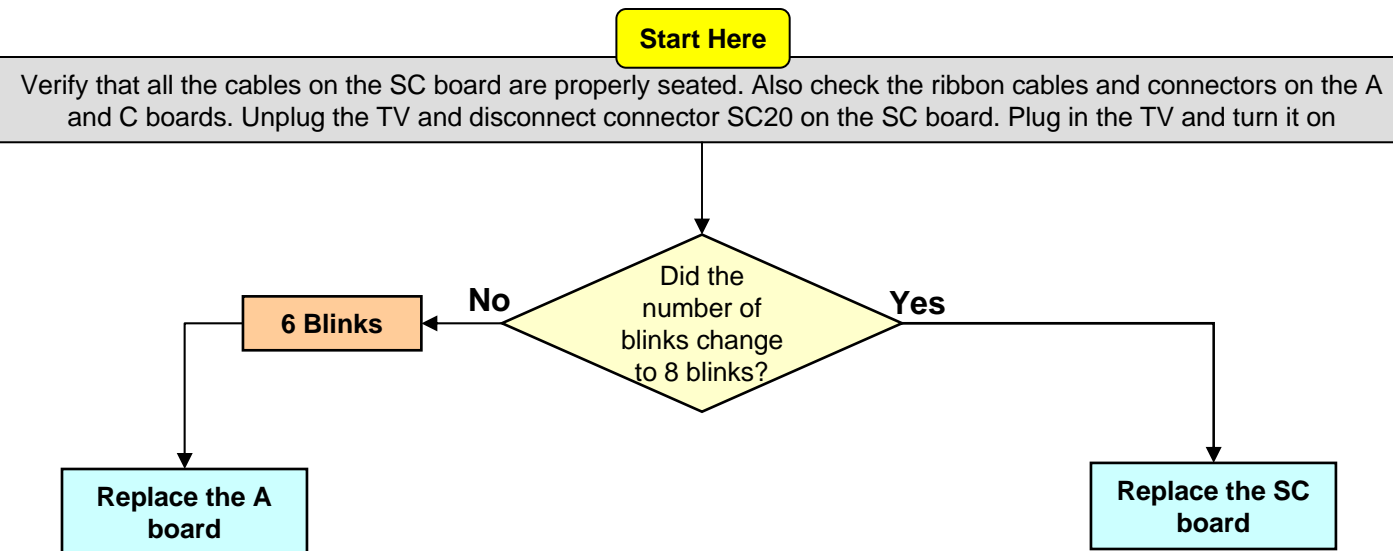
Start Here

Verify that all the cables on the SC board are properly seated. Also check the ribbon cables and connectors on the A and C boards. Unplug the TV and disconnect connector SC20 on the SC board. Plug in the TV and turn it on

Did the number of blinks change to 8 blinks?

No

Yes

6 Blinks

Replace the A board

Replace the SC board